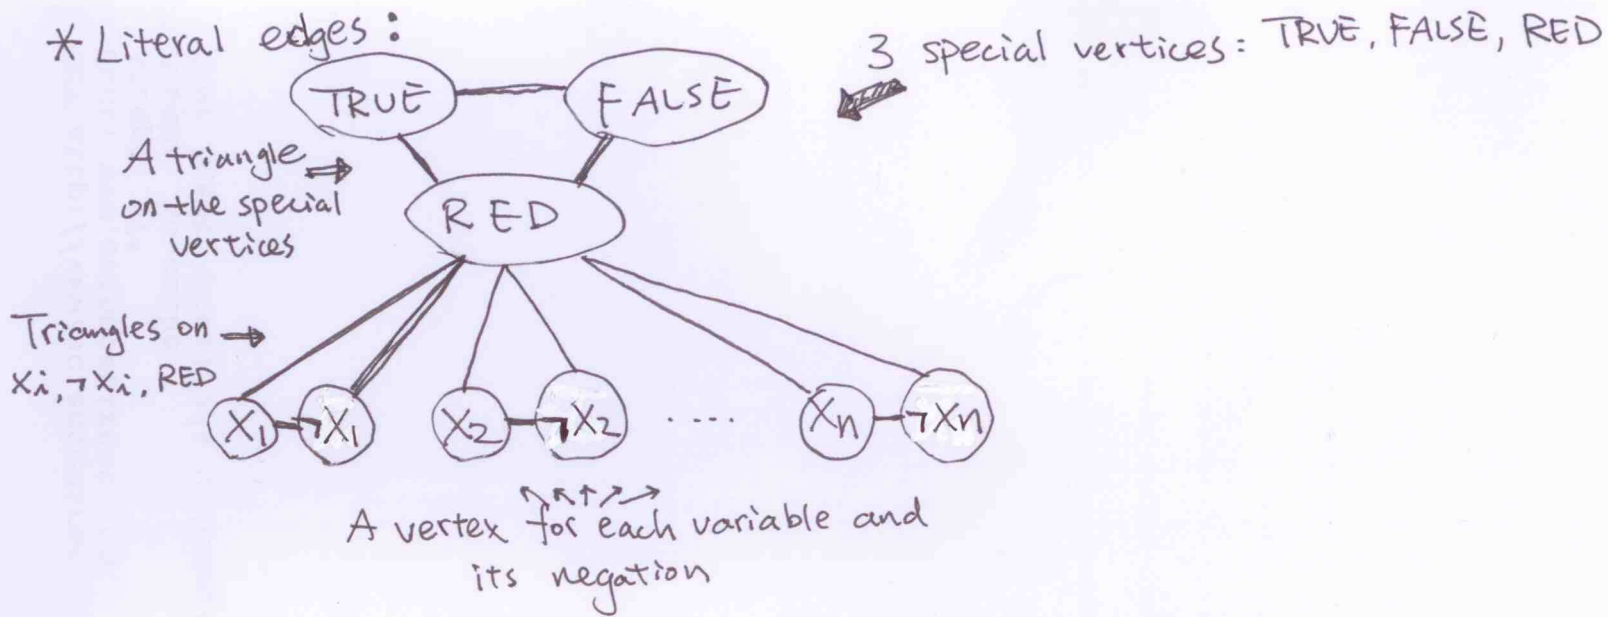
* Literal edges:

3 special vertices: TRUE, FALSE, RED

TRUE

FALSE

A triangle on the special vertices

RED

Triangles on $x_i, \neg x_i$, RED

$X_1$ $\neg X_1$ $X_2$ $\neg X_2$ .... $X_n$ $\neg X_n$

A vertex for each variable and its negation